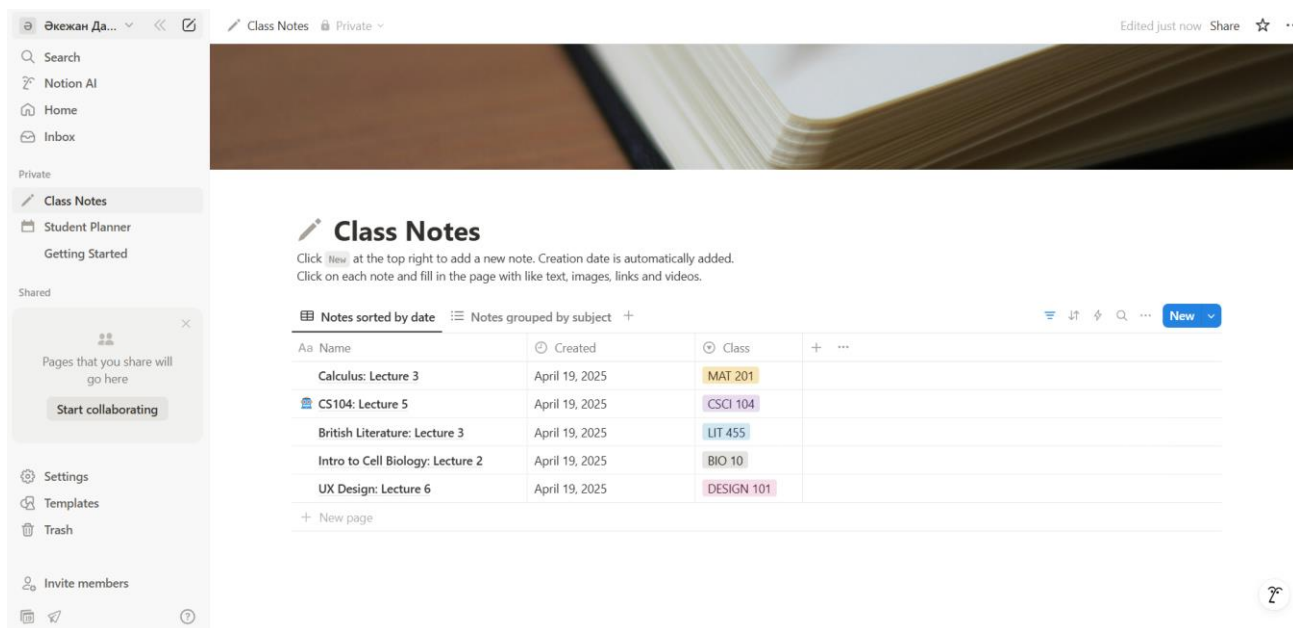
Ә Әкежан Да...

Search
Notion AI
Home
Inbox

Private
Class Notes
Student Planner
Getting Started

Shared
Pages that you share will go here
Start collaborating

Settings
Templates
Trash

Invite members

Class Notes Private

Edited just now Share

Class Notes

Click New at the top right to add a new note. Creation date is automatically added.
Click on each note and fill in the page with like text, images, links and videos.

Notes sorted by date Notes grouped by subject +

New

| Aa Name | Created | Class |
|---|---|---|
| Calculus: Lecture 3 | April 19, 2025 | MAT 201 |
| CS104: Lecture 5 | April 19, 2025 | CSCI 104 |
| British Literature: Lecture 3 | April 19, 2025 | LIT 455 |
| Intro to Cell Biology: Lecture 2 | April 19, 2025 | BIO 10 |
| UX Design: Lecture 6 | April 19, 2025 | DESIGN 101 |

+ New page